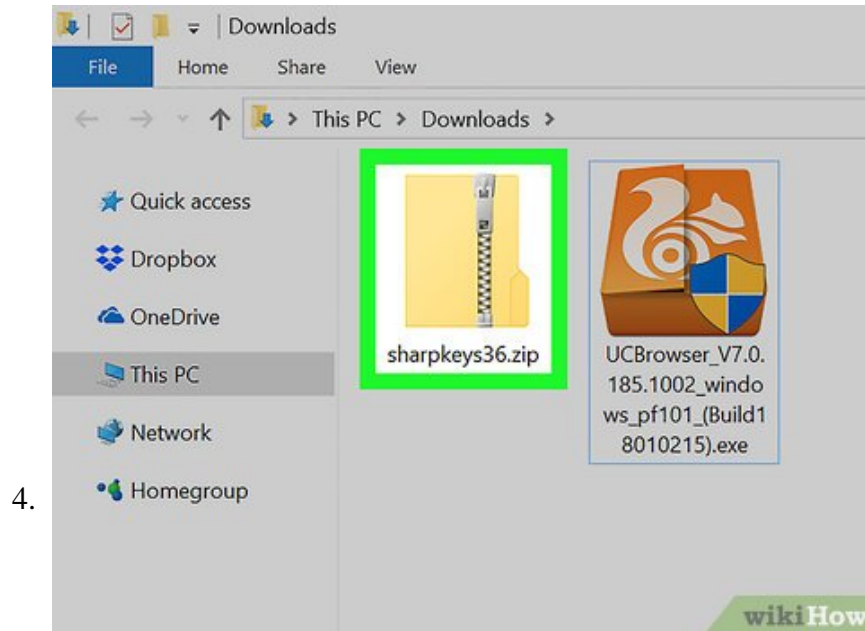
Downloads

File Home Share View

This PC > Downloads >

Quick access

Dropbox

OneDrive

This PC

Network

Homegroup

sharpkeys36.zip

UCBrowser_V7.0.185.1002_windows_pf101_(Build18010215).exe

4.

wikiHow